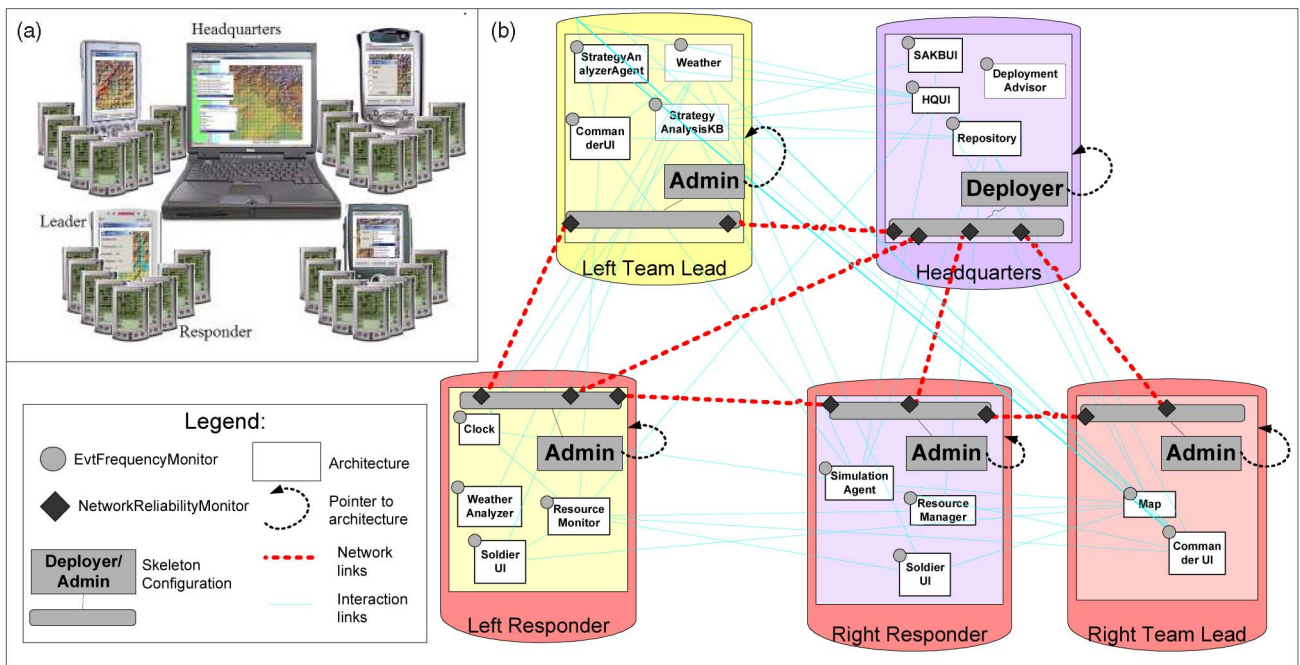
(a)

Headquarters

Leader

Responder

(b)

StrategyAnalyzerAgent

Weather

CommanderUI

StrategyAnalysisKB

Admin

Left Team Lead

SAKBUI

Deployment Advisor

HQUI

Repository

Deployer

Headquarters

Clock

Admin

Weather Analyzer

Resource Monitor

Soldier UI

Left Responder

Admin

Simulation Agent

Resource Manager

Soldier UI

Right Responder

Admin

Map

Commander UI

Right Team Lead

Legend:

EvtFrequencyMonitor

NetworkReliabilityMonitor

Deployer/Admin

Skeleton Configuration

Architecture

Pointer to architecture

Network links

Interaction links